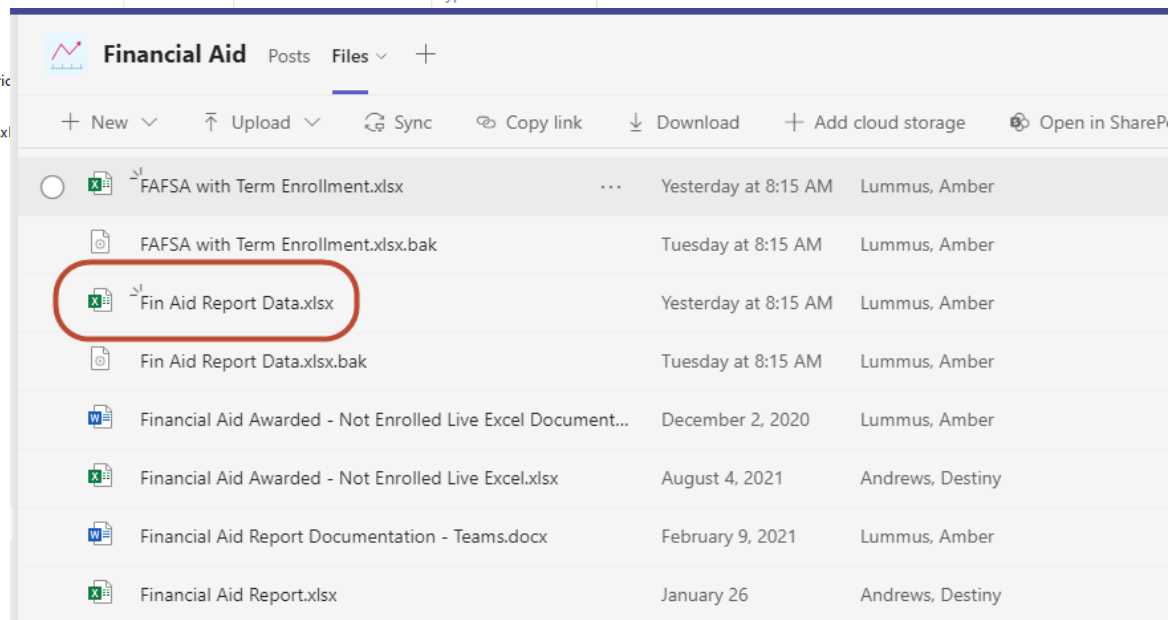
Financial Aid Posts Files +

+ New Upload Sync Copy link Download + Add cloud storage Open in ShareP

| | | |
|---|---|---|
| FAFSA with Term Enrollment.xlsx ··· | Yesterday at 8:15 AM | Lummus, Amber |
| FAFSA with Term Enrollment.xlsx.bak | Tuesday at 8:15 AM | Lummus, Amber |
| Fin Aid Report Data.xlsx | Yesterday at 8:15 AM | Lummus, Amber |
| Fin Aid Report Data.xlsx.bak | Tuesday at 8:15 AM | Lummus, Amber |
| Financial Aid Awarded - Not Enrolled Live Excel Document... | December 2, 2020 | Lummus, Amber |
| Financial Aid Awarded - Not Enrolled Live Excel.xlsx | August 4, 2021 | Andrews, Destiny |
| Financial Aid Report Documentation - Teams.docx | February 9, 2021 | Lummus, Amber |
| Financial Aid Report.xlsx | January 26 | Andrews, Destiny |